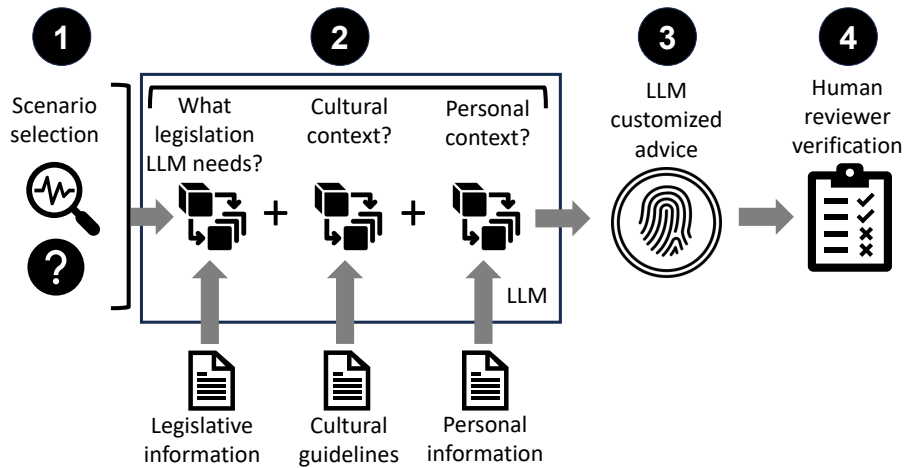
1

Scenario selection

?

2

What legislation LLM needs?

Cultural context?

Personal context?

+

+

LLM

Legislative information

Cultural guidelines

Personal information

3

LLM customized advice

4

Human reviewer verification